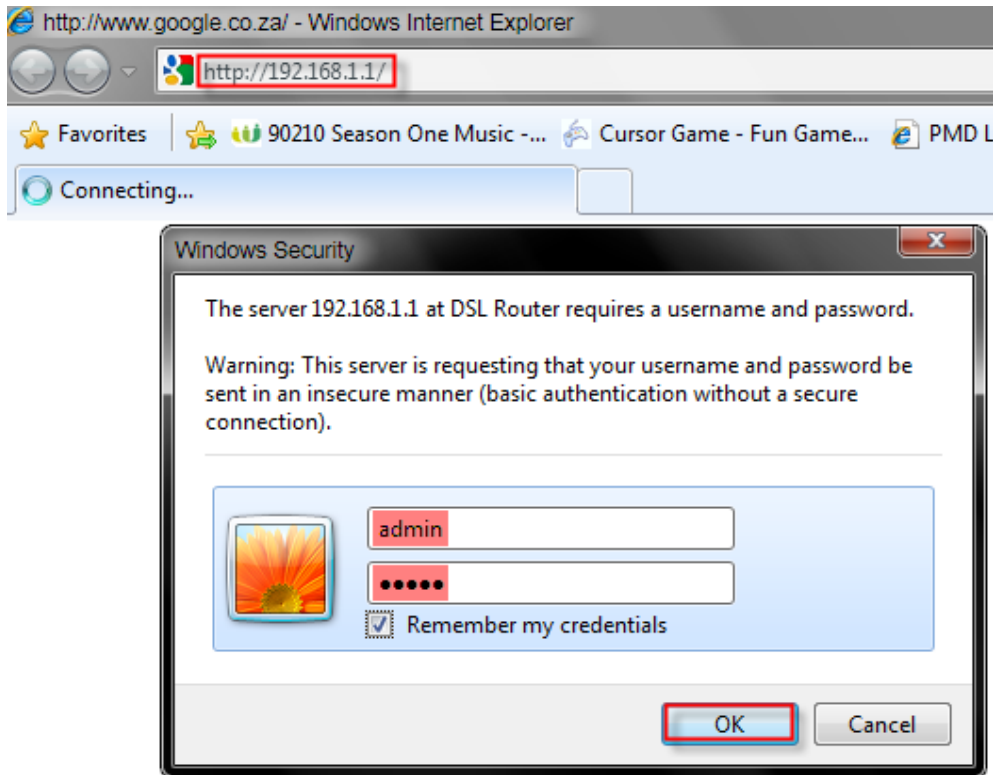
http://www.google.co.za/ - Windows Internet Explorer

http://192.168.1.1/

Favorites 90210 Season One Music -... Cursor Game - Fun Game... PMD L

Connecting...

Windows Security

The server 192.168.1.1 at DSL Router requires a username and password.

Warning: This server is requesting that your username and password be sent in an insecure manner (basic authentication without a secure connection).

admin

•••••

Remember my credentials

OK

Cancel